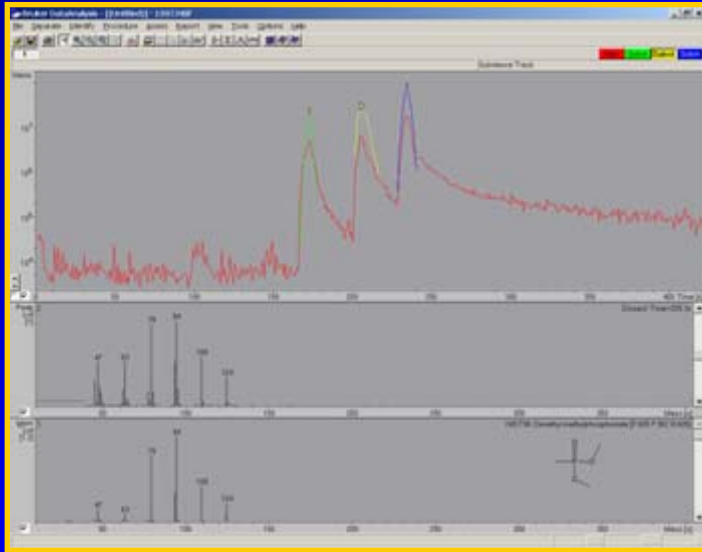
Bruker DataAnalysis - [Untitled] - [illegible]
File Separate Identify Procedure Assess Report View Tools Options Help
Substance Track
Red Green Yellow Blue
Intens.
1
2
3
$10^7$
$10^6$
$10^5$
$10^4$
50 100 150 200 250 300 350 400 Time [s]
Rspec
47
63
79
94
109
124
Dissect Time=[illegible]
50 100 150 200 250 300 350 Mass [u]
Npvm
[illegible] Dimethylmethylphosphonate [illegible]
47
63
79
94
109
124
50 100 150 200 250 300 350 Mass [u]